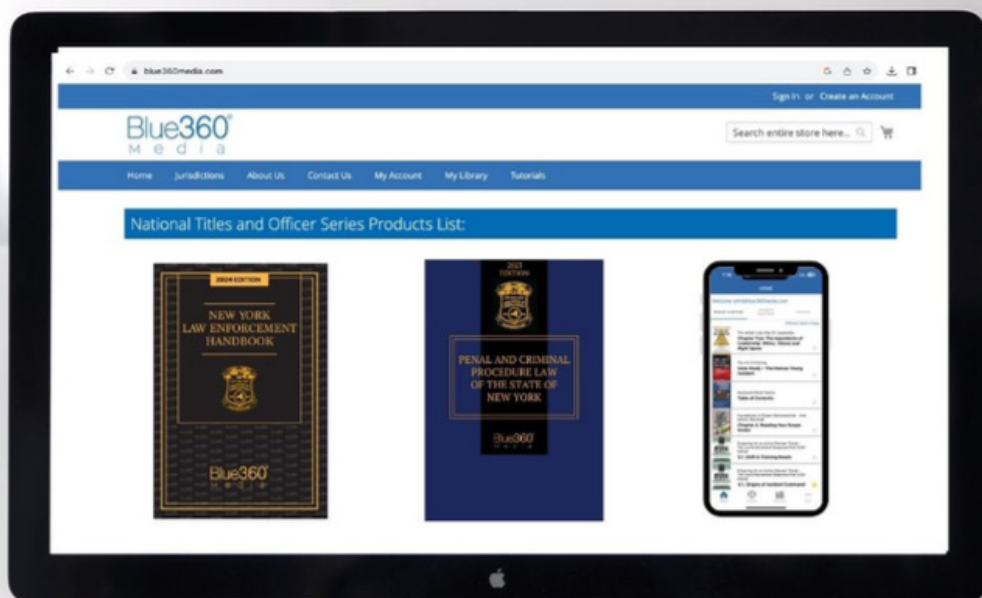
blue360media.com

Sign In or Create an Account

Blue360° Media

Search entire store here...

Home Jurisdictions About Us Contact Us My Account My Library Tutorials

National Titles and Officer Series Products List:

2024 EDITION

NEW YORK LAW ENFORCEMENT HANDBOOK

Blue360° Media

2023 EDITION

PENAL AND CRIMINAL PROCEDURE LAW OF THE STATE OF NEW YORK

Blue360° Media

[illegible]